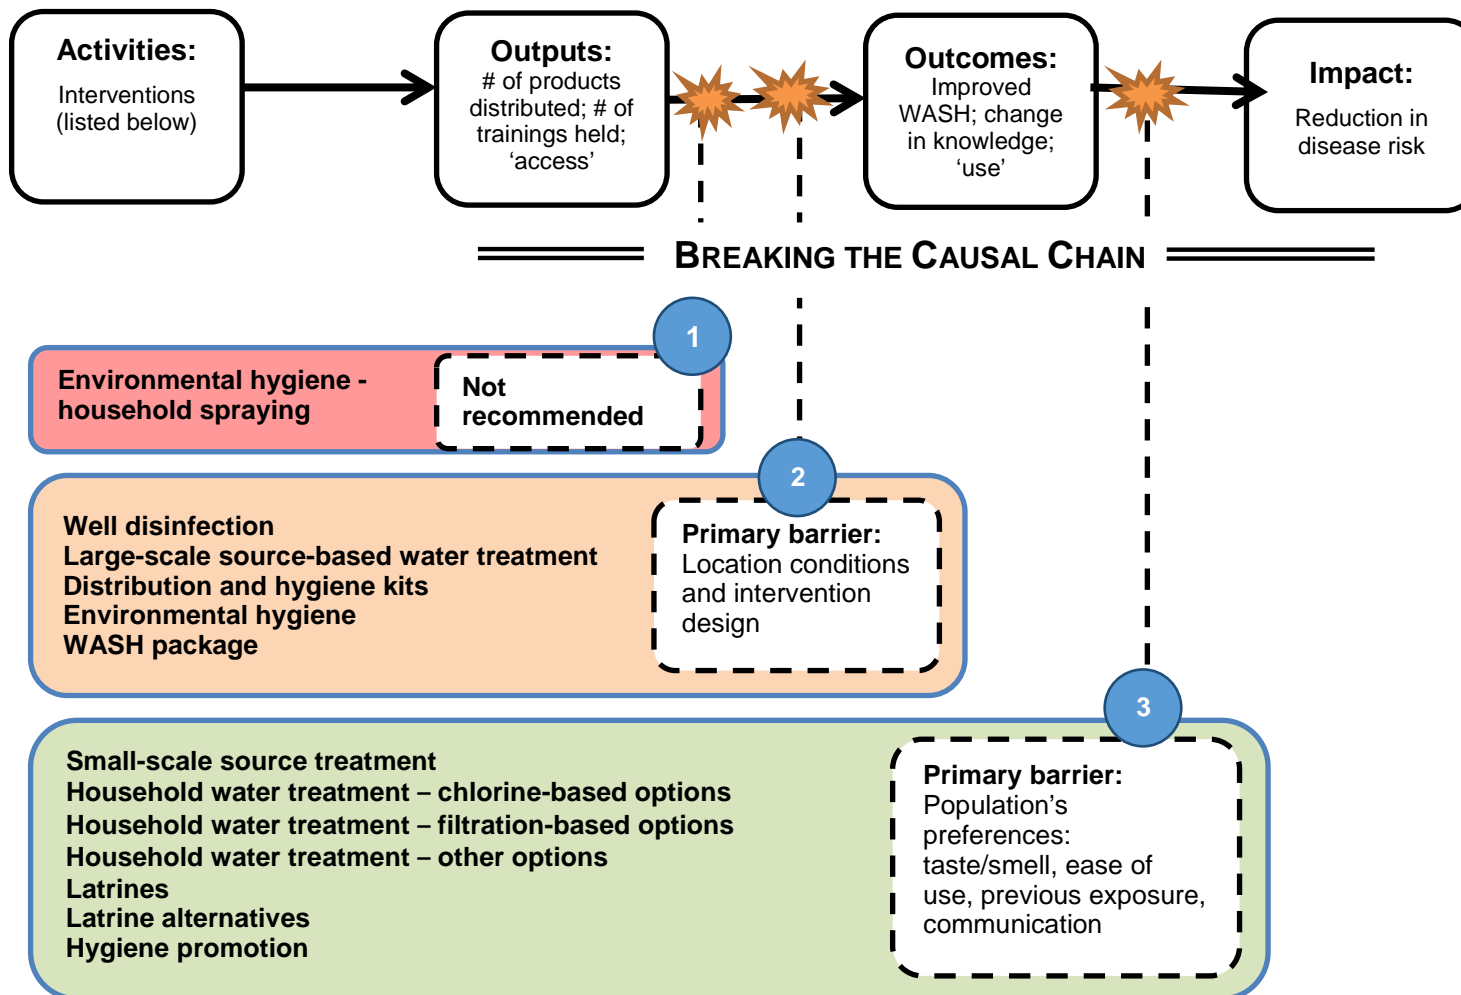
Activities:
Interventions (listed below)

Outputs:
# of products distributed; # of trainings held; 'access'

Outcomes:
Improved WASH; change in knowledge; 'use'

Impact:
Reduction in disease risk

BREAKING THE CAUSAL CHAIN

1

Environmental hygiene - household spraying

Not recommended

2

Well disinfection
Large-scale source-based water treatment
Distribution and hygiene kits
Environmental hygiene
WASH package

Primary barrier:
Location conditions and intervention design

3

Small-scale source treatment
Household water treatment – chlorine-based options
Household water treatment – filtration-based options
Household water treatment – other options
Latrines
Latrine alternatives
Hygiene promotion

Primary barrier:
Population's preferences: taste/smell, ease of use, previous exposure, communication